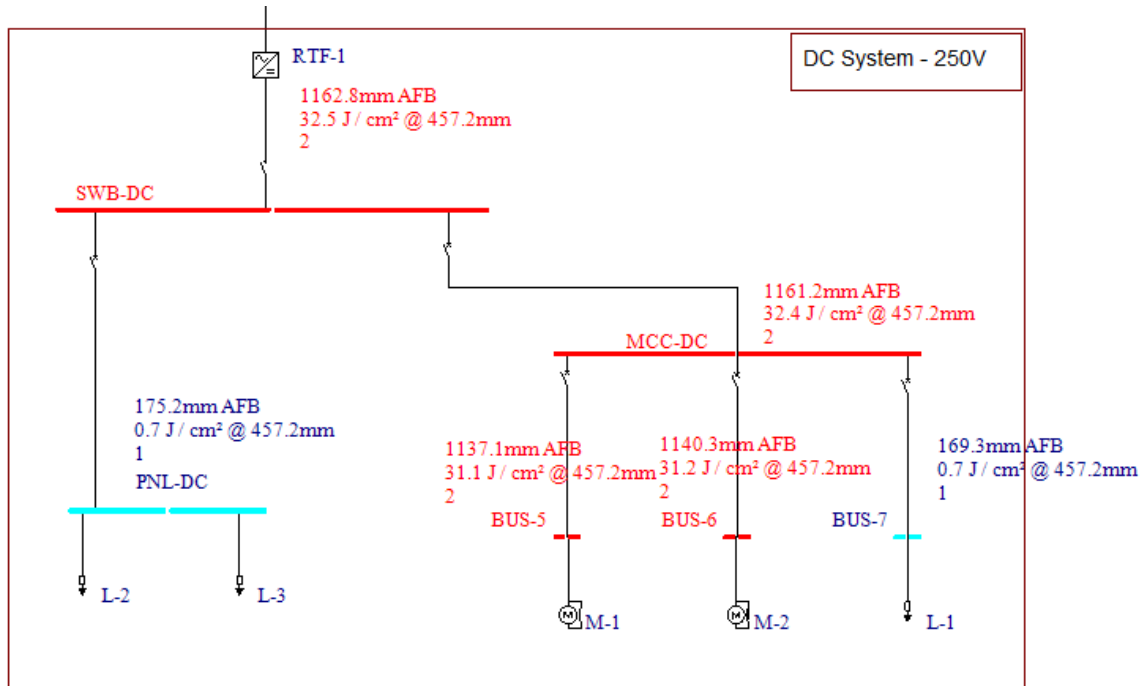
DC System - 250V

RTF-1

1162.8mm AFB
32.5 J / cm² @ 457.2mm
2

SWB-DC

1161.2mm AFB
32.4 J / cm² @ 457.2mm
2

MCC-DC

175.2mm AFB
0.7 J / cm² @ 457.2mm
1

PNL-DC

1137.1mm AFB
31.1 J / cm² @ 457.2mm
2

1140.3mm AFB
31.2 J / cm² @ 457.2mm
2

169.3mm AFB
0.7 J / cm² @ 457.2mm
1

BUS-5

BUS-6

BUS-7

L-2

L-3

M-1

M-2

L-1